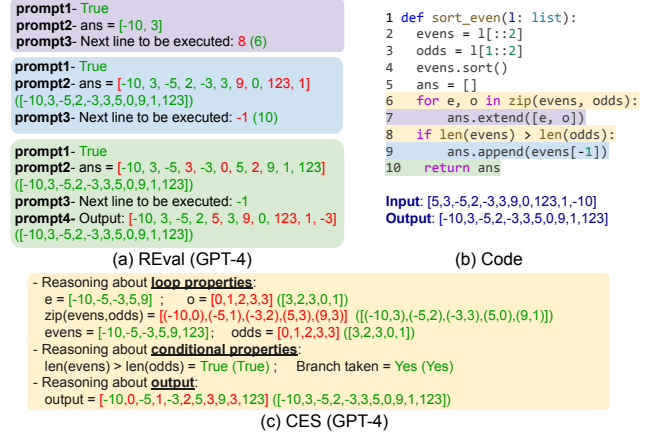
**prompt1**- True
**prompt2**- ans = [-10, 3]
**prompt3**- Next line to be executed: 8 (6)

**prompt1**- True
**prompt2**- ans = [-10, 3, -5, 2, -3, 3, 9, 0, 123, 1]
([-10,3,-5,2,-3,3,5,0,9,1,123])
**prompt3**- Next line to be executed: -1 (10)

**prompt1**- True
**prompt2**- ans = [-10, 3, -5, 3, -3, 0, 5, 2, 9, 1, 123]
([-10,3,-5,2,-3,3,5,0,9,1,123])
**prompt3**- Next line to be executed: -1
**prompt4**- Output: [-10, 3, -5, 2, 5, 3, 9, 0, 123, 1, -3]
([-10,3,-5,2,-3,3,5,0,9,1,123])

(a) REval (GPT-4)

1 def sort_even(l: list):
2 evens = l[::2]
3 odds = l[1::2]
4 evens.sort()
5 ans = []
6 for e, o in zip(evens, odds):
7 ans.extend([e, o])
8 if len(evens) > len(odds):
9 ans.append(evens[-1])
10 return ans

**Input**: [5,3,-5,2,-3,3,9,0,123,1,-10]
**Output**: [-10,3,-5,2,-3,3,5,0,9,1,123]

(b) Code

- Reasoning about **loop properties**:
e = [-10,-5,-3,5,9] ; o = [0,1,2,3,3] ([3,2,3,0,1])
zip(evens,odds) = [(-10,0),(-5,1),(-3,2),(5,3),(9,3)] ([(-10,3),(-5,2),(-3,3),(5,0),(9,1)])
evens = [-10,-5,-3,5,9,123]; odds = [0,1,2,3,3] ([3,2,3,0,1])
- Reasoning about **conditional properties**:
len(evens) > len(odds) = True (True) ; Branch taken = Yes (Yes)
- Reasoning about **output**:
output = [-10,0,-5,1,-3,2,5,3,9,3,123] ([-10,3,-5,2,-3,3,5,0,9,1,123])

(c) CES (GPT-4)